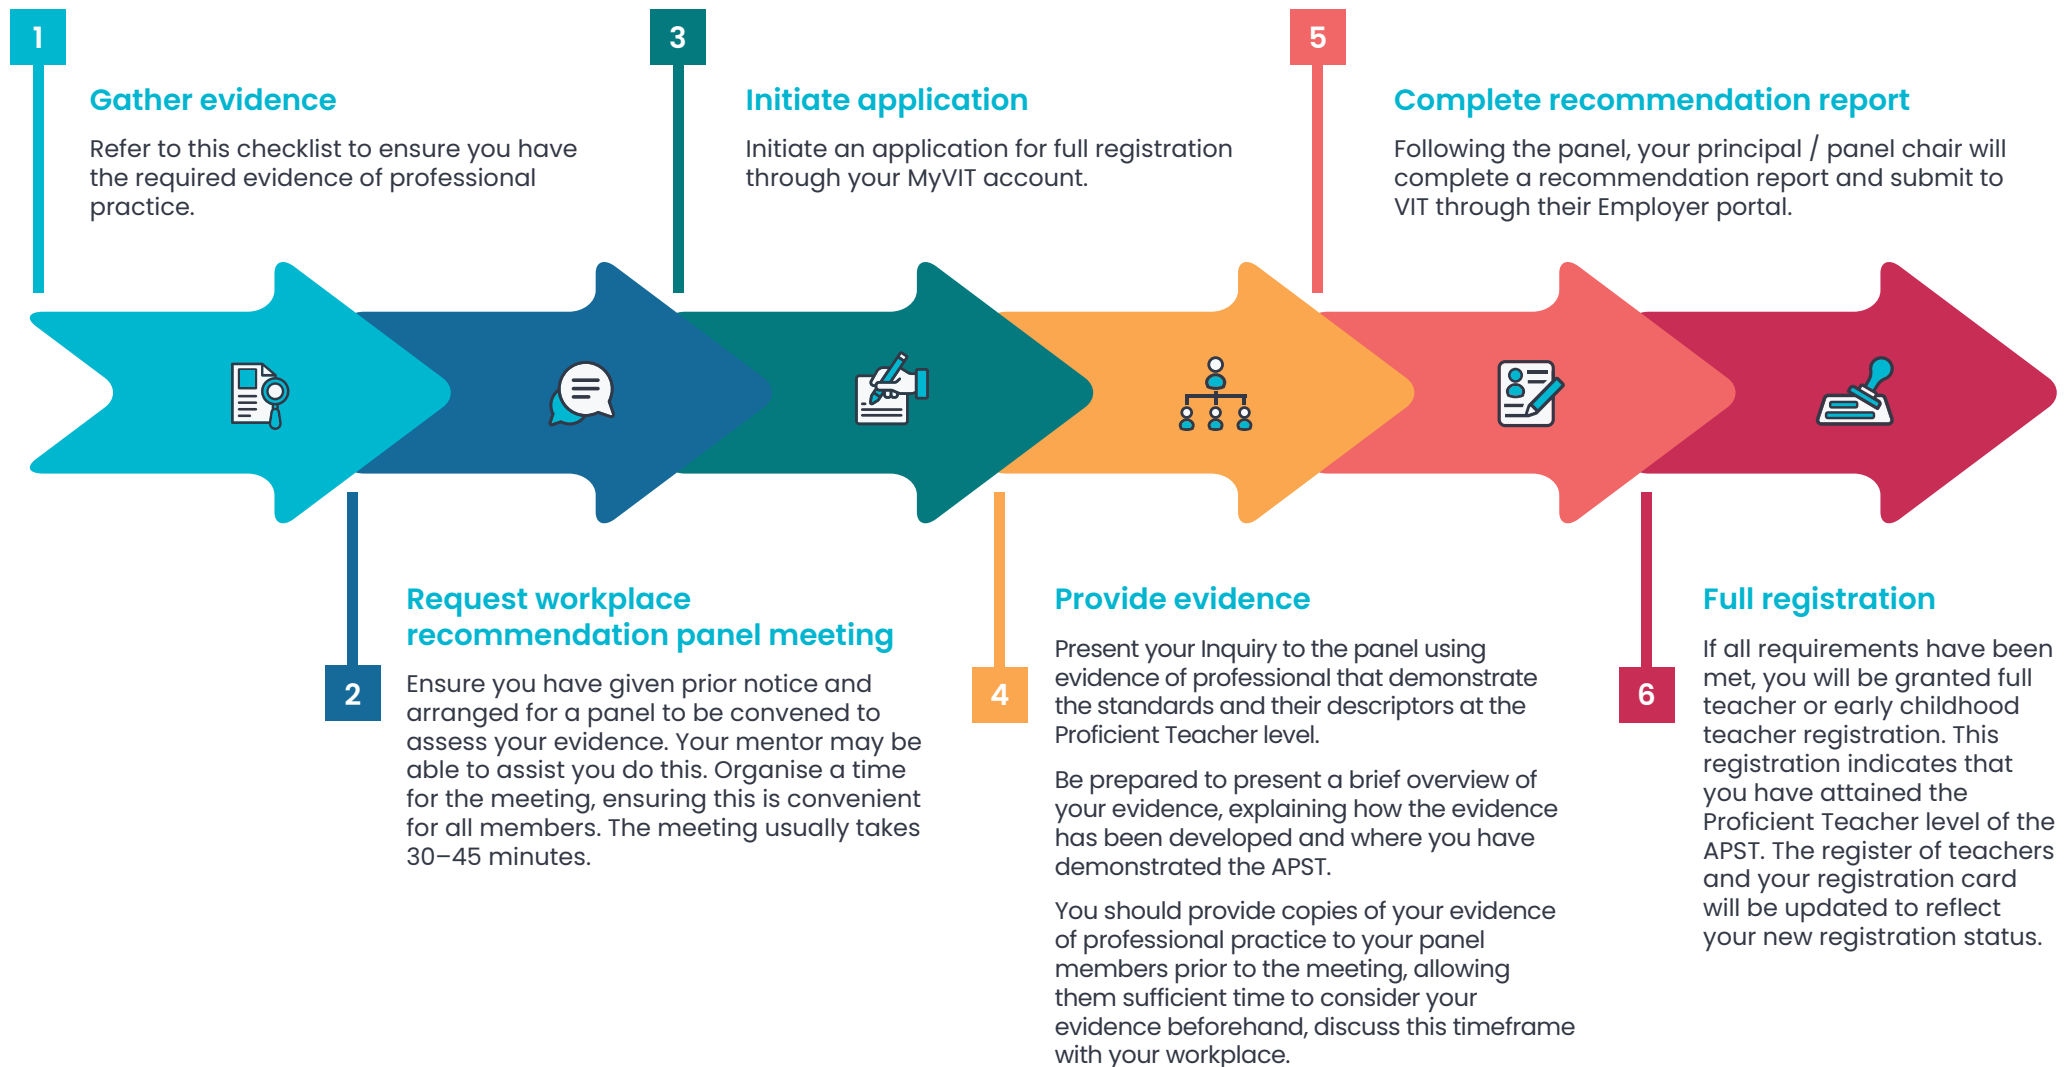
1

Gather evidence

Refer to this checklist to ensure you have the required evidence of professional practice.

3

Initiate application

Initiate an application for full registration through your MyVIT account.

5

Complete recommendation report

Following the panel, your principal / panel chair will complete a recommendation report and submit to VIT through their Employer portal.

2

Request workplace recommendation panel meeting

Ensure you have given prior notice and arranged for a panel to be convened to assess your evidence. Your mentor may be able to assist you do this. Organise a time for the meeting, ensuring this is convenient for all members. The meeting usually takes 30–45 minutes.

4

Provide evidence

Present your Inquiry to the panel using evidence of professional that demonstrate the standards and their descriptors at the Proficient Teacher level.

Be prepared to present a brief overview of your evidence, explaining how the evidence has been developed and where you have demonstrated the APST.

You should provide copies of your evidence of professional practice to your panel members prior to the meeting, allowing them sufficient time to consider your evidence beforehand, discuss this timeframe with your workplace.

6

Full registration

If all requirements have been met, you will be granted full teacher or early childhood teacher registration. This registration indicates that you have attained the Proficient Teacher level of the APST. The register of teachers and your registration card will be updated to reflect your new registration status.